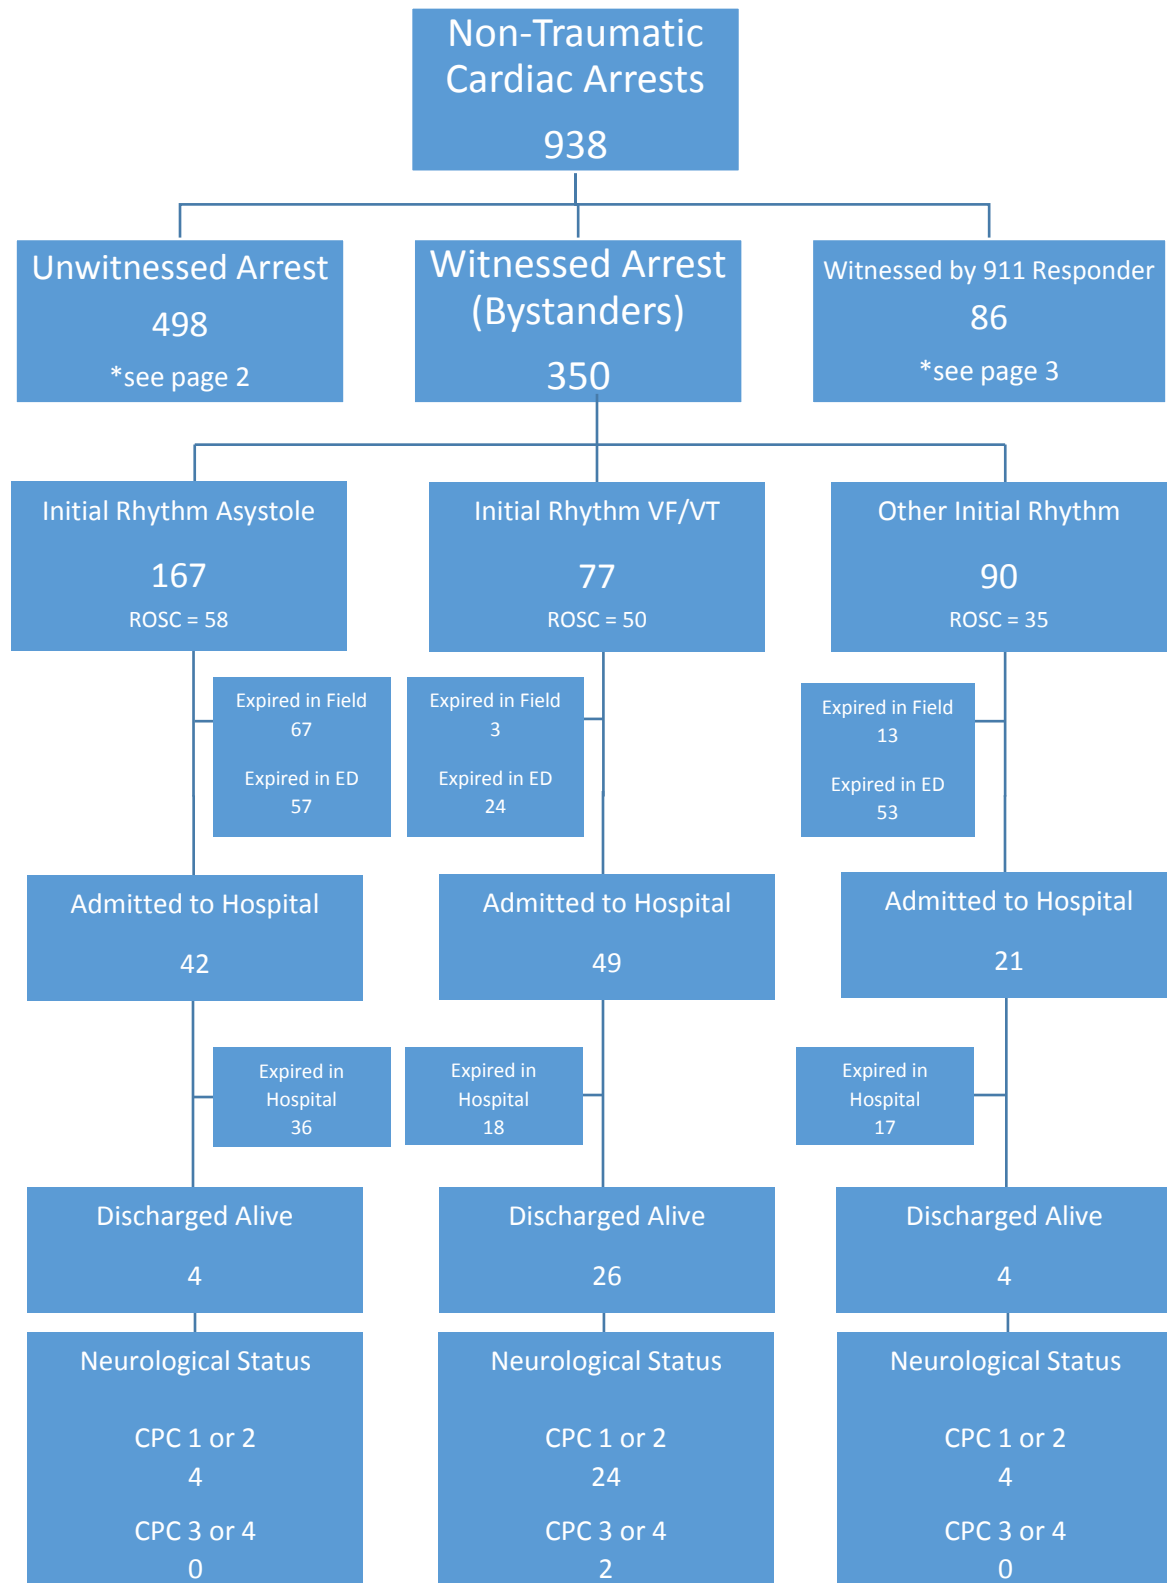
Non-Traumatic Cardiac Arrests
938

Unwitnessed Arrest
498
*see page 2

Witnessed Arrest (Bystanders)
350

Witnessed by 911 Responder
86
*see page 3

Initial Rhythm Asystole
167
ROSC = 58

Initial Rhythm VF/VT
77
ROSC = 50

Other Initial Rhythm
90
ROSC = 35

Expired in Field
67
Expired in ED
57

Expired in Field
3
Expired in ED
24

Expired in Field
13
Expired in ED
53

Admitted to Hospital
42

Admitted to Hospital
49

Admitted to Hospital
21

Expired in Hospital
36

Expired in Hospital
18

Expired in Hospital
17

Discharged Alive
4

Discharged Alive
26

Discharged Alive
4

Neurological Status
CPC 1 or 2
4
CPC 3 or 4
0

Neurological Status
CPC 1 or 2
24
CPC 3 or 4
2

Neurological Status
CPC 1 or 2
4
CPC 3 or 4
0